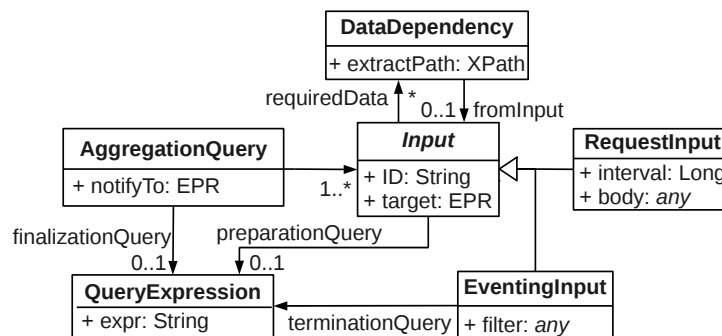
DataDependency
+ extractPath: XPath

requiredData
*
0..1
fromInput

AggregationQuery
+ notifyTo: EPR

Input
+ ID: String
+ target: EPR

1..*

RequestInput
+ interval: Long
+ body: *any*

finalizationQuery
0..1

preparationQuery
0..1

QueryExpression
+ expr: String

EventingInput
+ filter: *any*

terminationQuery